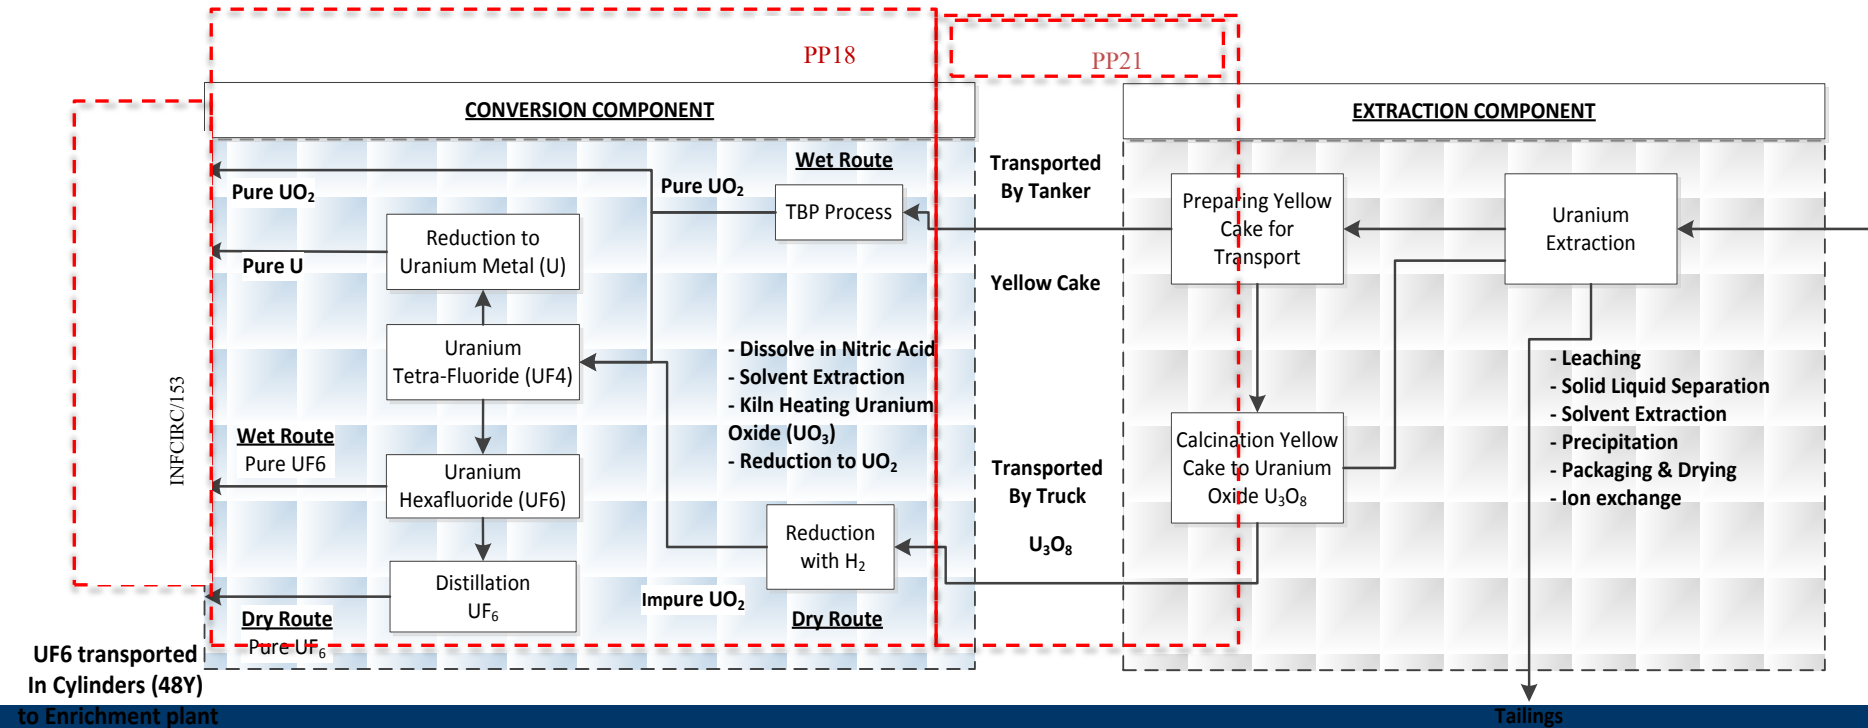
PP18

PP21

CONVERSION COMPONENT

EXTRACTION COMPONENT

Wet Route

Pure $UO_2$

Pure $UO_2$

TBP Process

Transported By Tanker

Preparing Yellow Cake for Transport

Uranium Extraction

Reduction to Uranium Metal (U)

Pure U

Yellow Cake

Uranium Tetra-Fluoride (UF4)

- Dissolve in Nitric Acid
- Solvent Extraction
- Kiln Heating Uranium Oxide ($UO_3$)
- Reduction to $UO_2$

- Leaching
- Solid Liquid Separation
- Solvent Extraction
- Precipitation
- Packaging & Drying
- Ion exchange

INFCIRC/153

Wet Route
Pure UF6

Uranium Hexafluoride (UF6)

Transported By Truck

Calcination Yellow Cake to Uranium Oxide $U_3O_8$

$U_3O_8$

Reduction with $H_2$

Distillation $UF_6$

Impure $UO_2$

Dry Route

Dry Route
Pure $UF_6$

UF6 transported In Cylinders (48Y) to Enrichment plant

Tailings